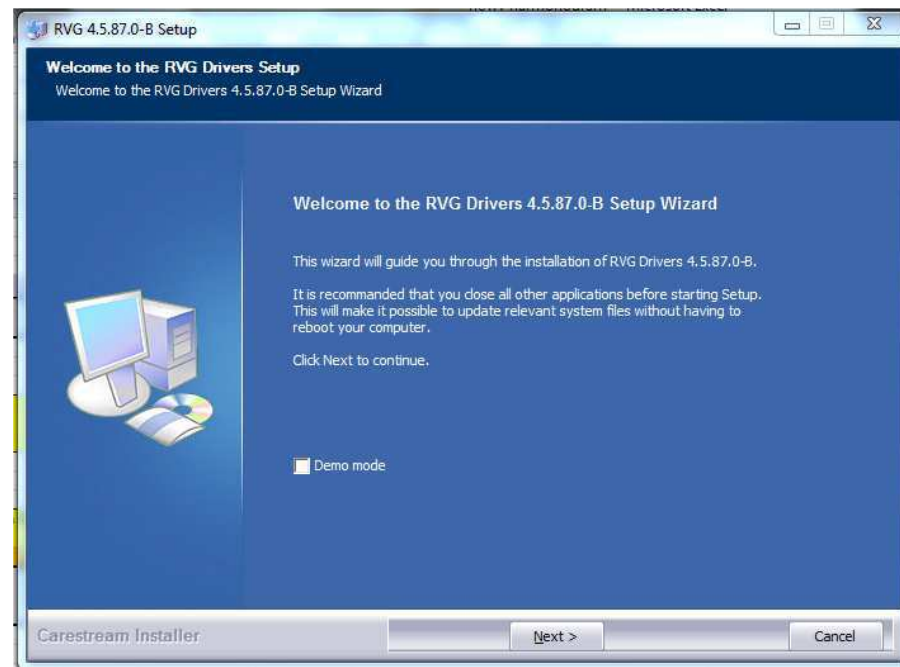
RVG 4.5.87.0-B Setup

Welcome to the RVG Drivers Setup
Welcome to the RVG Drivers 4.5.87.0-B Setup Wizard

Welcome to the RVG Drivers 4.5.87.0-B Setup Wizard

This wizard will guide you through the installation of RVG Drivers 4.5.87.0-B.

It is recommanded that you close all other applications before starting Setup. This will make it possible to update relevant system files without having to reboot your computer.

Click Next to continue.

Demo mode

Carestream Installer

Next >

Cancel